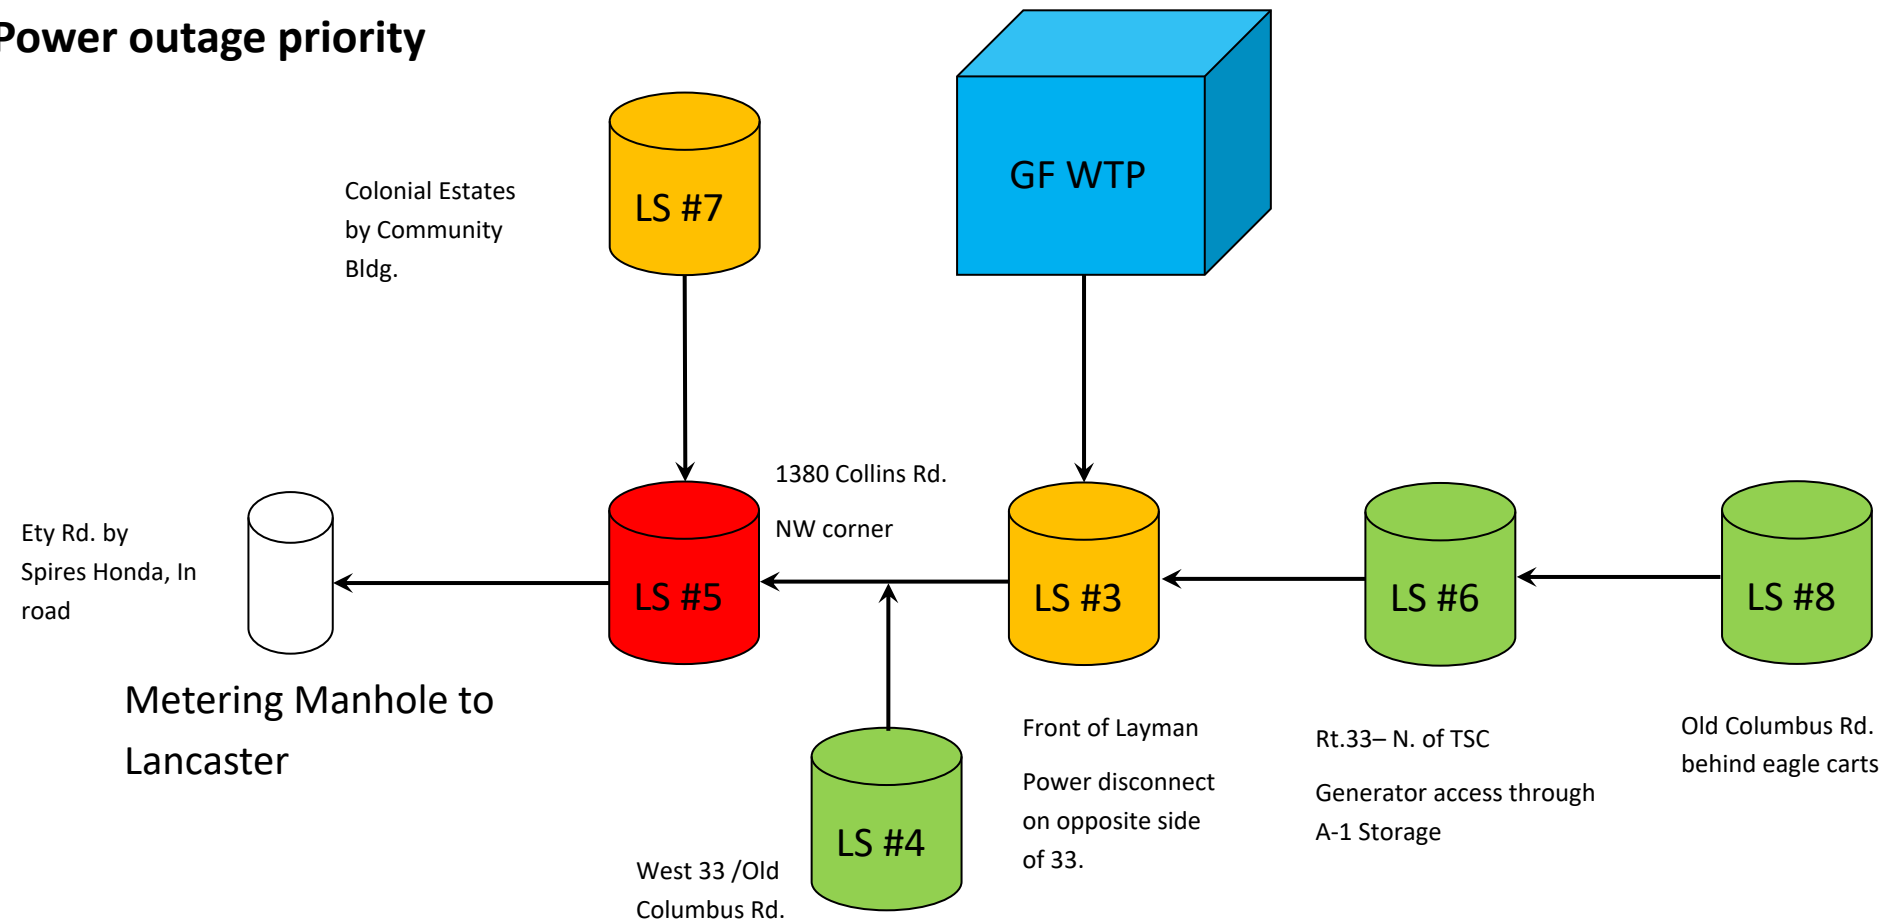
Power outage priority

Colonial Estates by Community Bldg.

LS #7

GF WTP

1380 Collins Rd.

NW corner

Ety Rd. by Spires Honda, In road

LS #5

LS #3

LS #6

LS #8

Metering Manhole to Lancaster

LS #4

Front of Layman

Power disconnect on opposite side of 33.

Rt.33– N. of TSC

Generator access through A-1 Storage

Old Columbus Rd. behind eagle carts

West 33 /Old Columbus Rd.